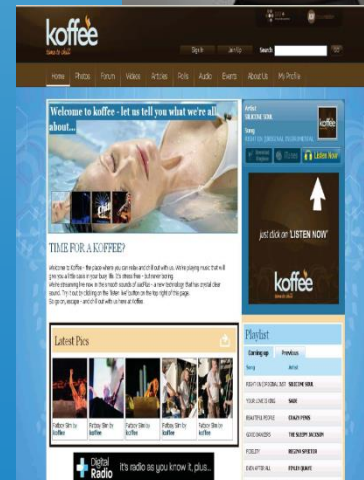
koffee

Sign In | Join Up | Search

Home | Photos | Forum | Videos | Articles | Polls | Audio | Events | About Us | My Profile

Welcome to koffee - let us tell you what we're all about...

TIME FOR A KOFFEE?

Welcome to Koffee - the place where you can relax and chill out with us. We're playing music that will give you a little ease in your busy life. It's stress free - but never boring.
We're streaming live now in the smooth sounds of koffee - a new technology that has crystal clear sound. Try it out by clicking on the 'listen live' button on the top right of the page.
So go on, escape - and chill out with us here at koffee.

Latest Pics

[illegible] | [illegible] | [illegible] | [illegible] | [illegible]
koffee | koffee | koffee | koffee | koffee

Digital Radio It's radio as you know it, plus...

Artist
SELECTIVE SOUL

Song
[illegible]

koffee

Listen Now

just click on 'LISTEN NOW'

koffee

Playlist

Coming up | Previous

Song | Artist

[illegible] | SELECTIVE SOUL
YOUR LOVE IS KING | SADE
BEAUTIFUL PEOPLE | CRAZY P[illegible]
GOOD DANCERS | THE SLEEPY JACKSON
FIDELITY | REGINA SPEKTOR
EVEN AFTER ALL | FINLEY QUAYE